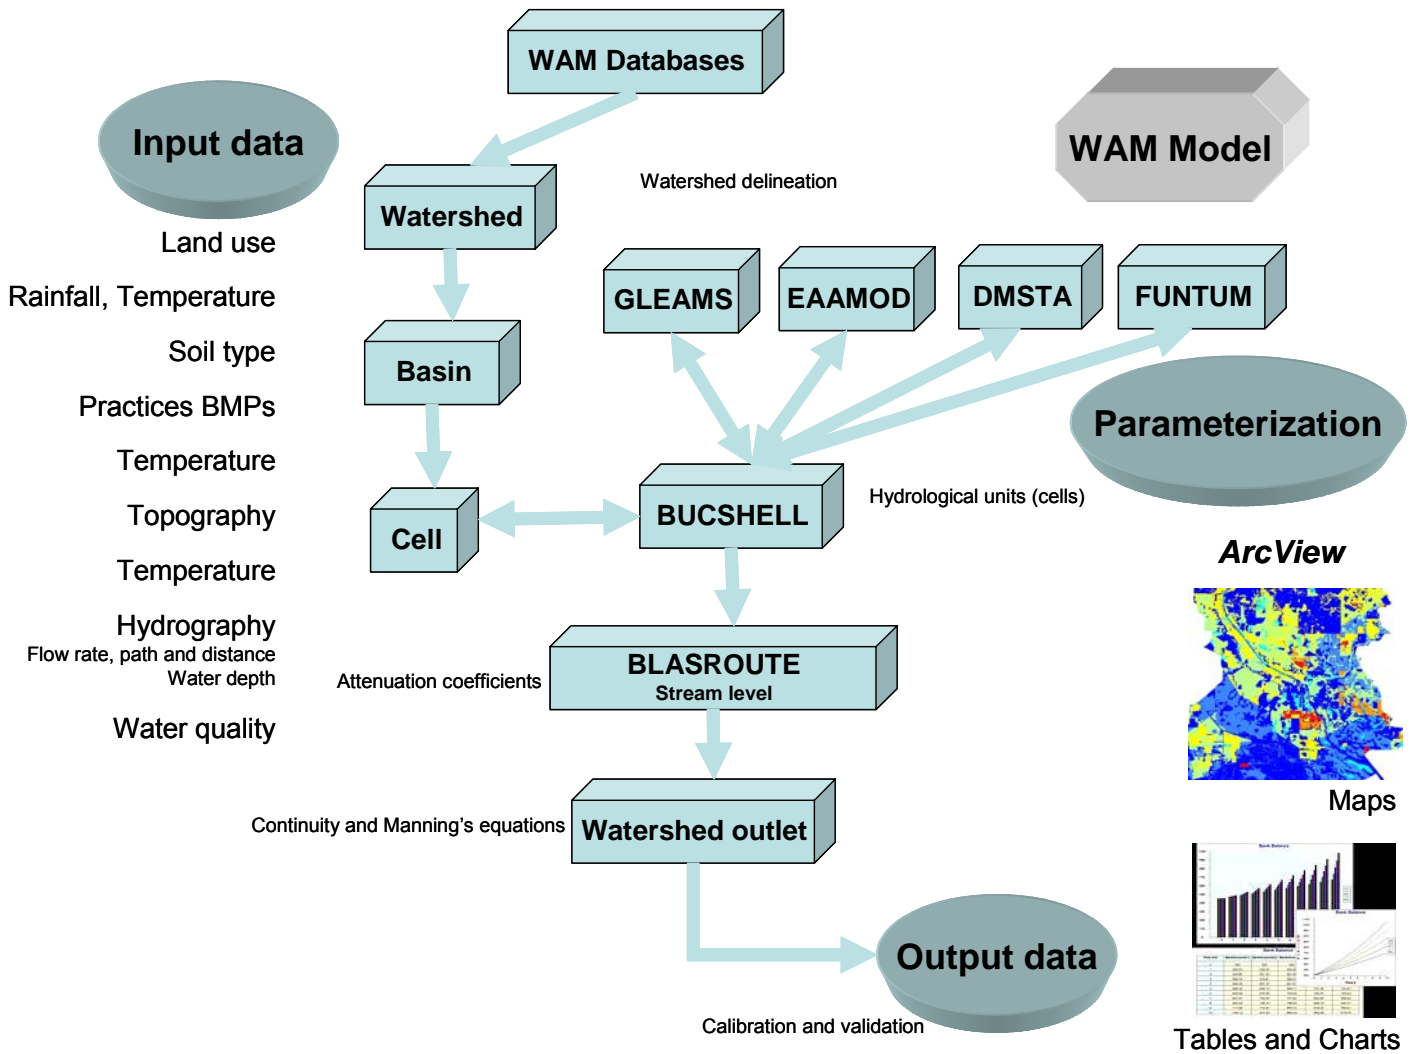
WAM Databases

Input data

WAM Model

Watershed

Watershed delineation

Land use

Rainfall, Temperature

Soil type

Practices BMPs

Temperature

Topography

Temperature

Hydrography
Flow rate, path and distance
Water depth

Water quality

Basin

GLEAMS

EAAMOD

DMSTA

FUNTUM

Parameterization

Cell

BUCSHELL

Hydrological units (cells)

ArcView

Attenuation coefficients

BLASROUTE
Stream level

Maps

Continuity and Manning's equations

Watershed outlet

Output data

Calibration and validation

Tables and Charts